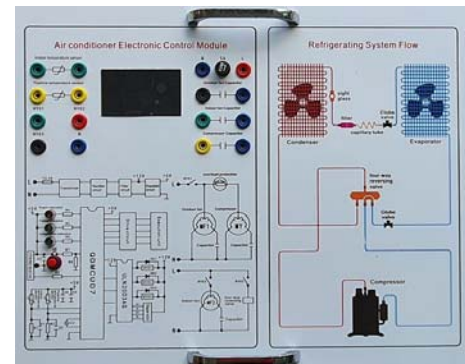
Air conditioner Electronic Control Module

Refrigerating System Flow

sight glass

Globe valve

filter

capillary tube

Condenser

Evaporator

four-way reversing valve

Globe valve

Compressor

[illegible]

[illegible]

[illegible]

ULN2003AN